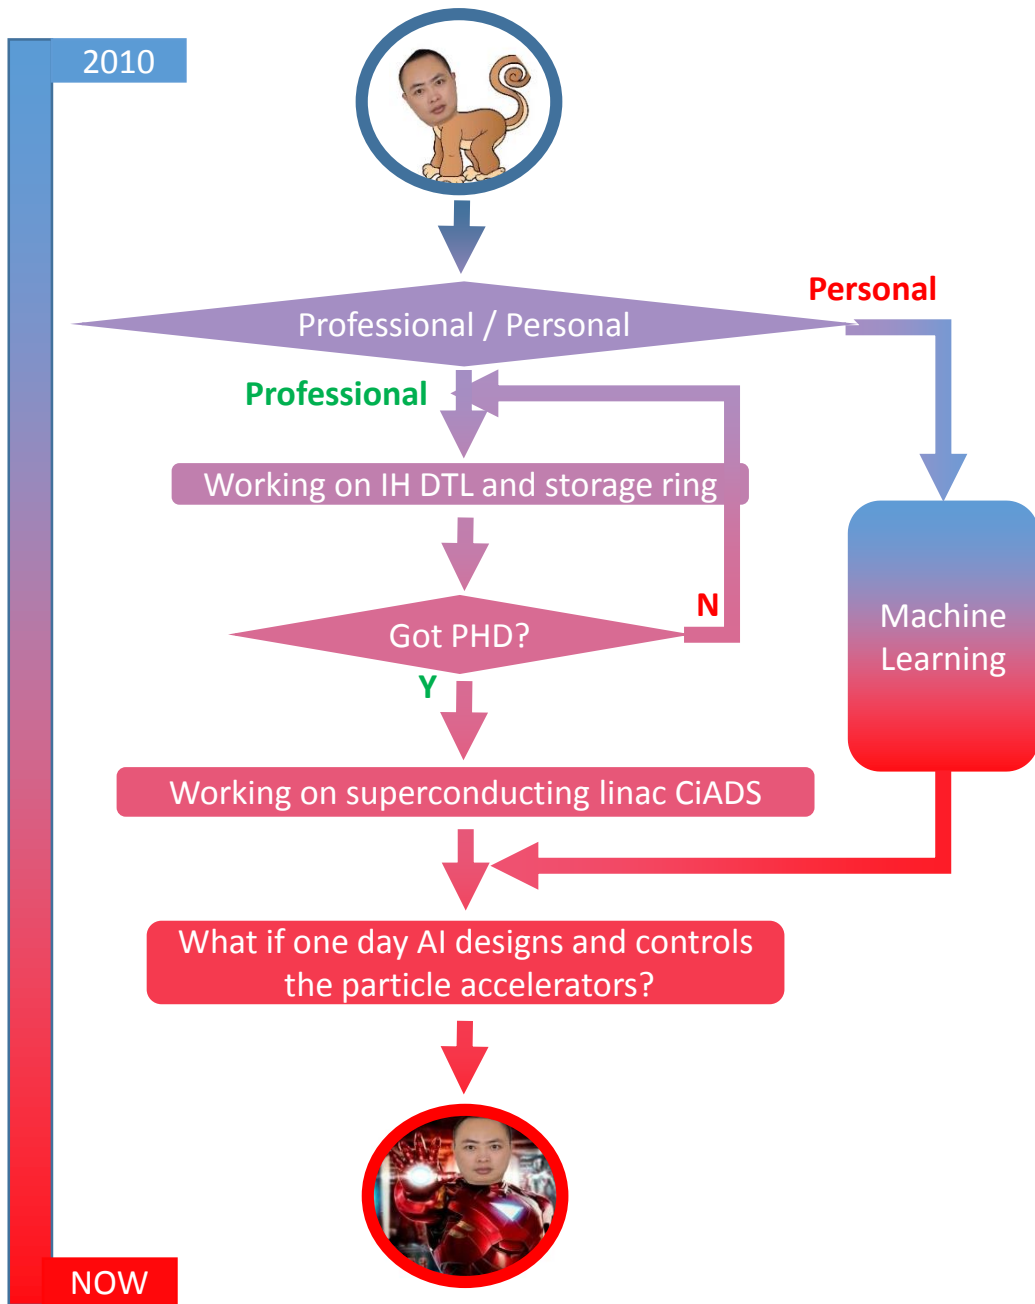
2010

Personal

Professional / Personal

Professional

Working on IH DTL and storage ring

Machine Learning

N

Got PHD?

Y

Working on superconducting linac CiADS

What if one day AI designs and controls the particle accelerators?

NOW